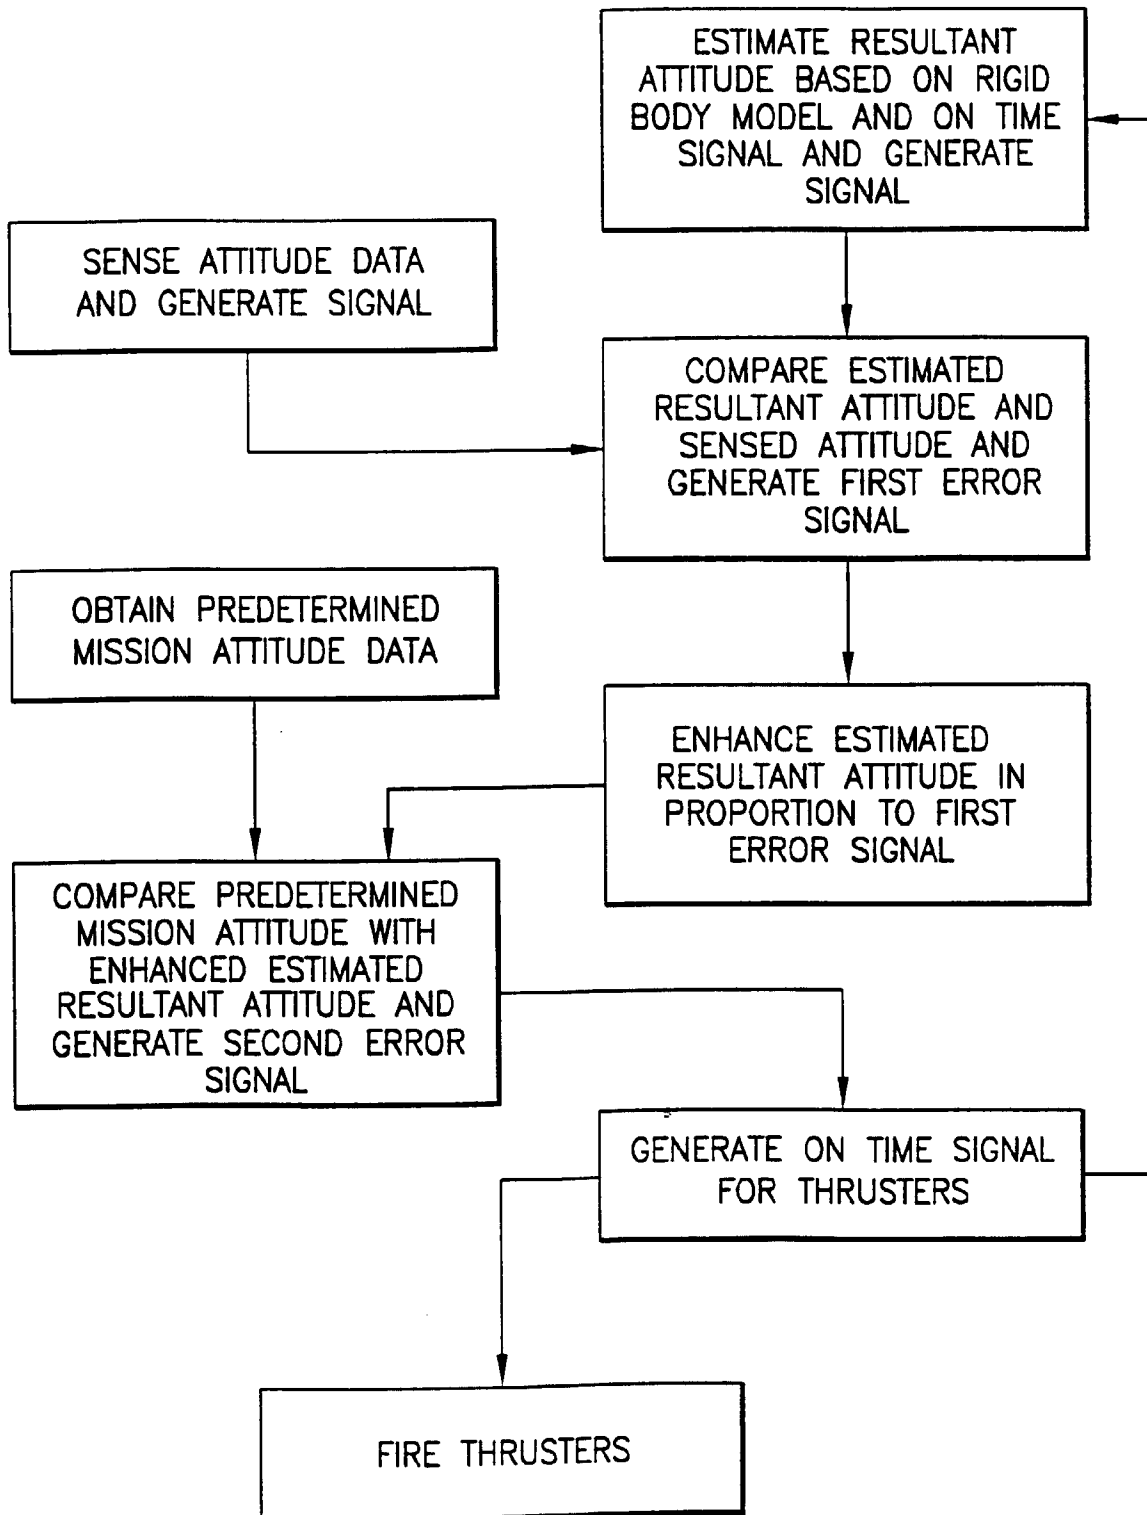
ESTIMATE RESULTANT ATTITUDE BASED ON RIGID BODY MODEL AND ON TIME SIGNAL AND GENERATE SIGNAL

SENSE ATTITUDE DATA AND GENERATE SIGNAL

COMPARE ESTIMATED RESULTANT ATTITUDE AND SENSED ATTITUDE AND GENERATE FIRST ERROR SIGNAL

OBTAIN PREDETERMINED MISSION ATTITUDE DATA

ENHANCE ESTIMATED RESULTANT ATTITUDE IN PROPORTION TO FIRST ERROR SIGNAL

COMPARE PREDETERMINED MISSION ATTITUDE WITH ENHANCED ESTIMATED RESULTANT ATTITUDE AND GENERATE SECOND ERROR SIGNAL

GENERATE ON TIME SIGNAL FOR THRUSTERS

FIRE THRUSTERS